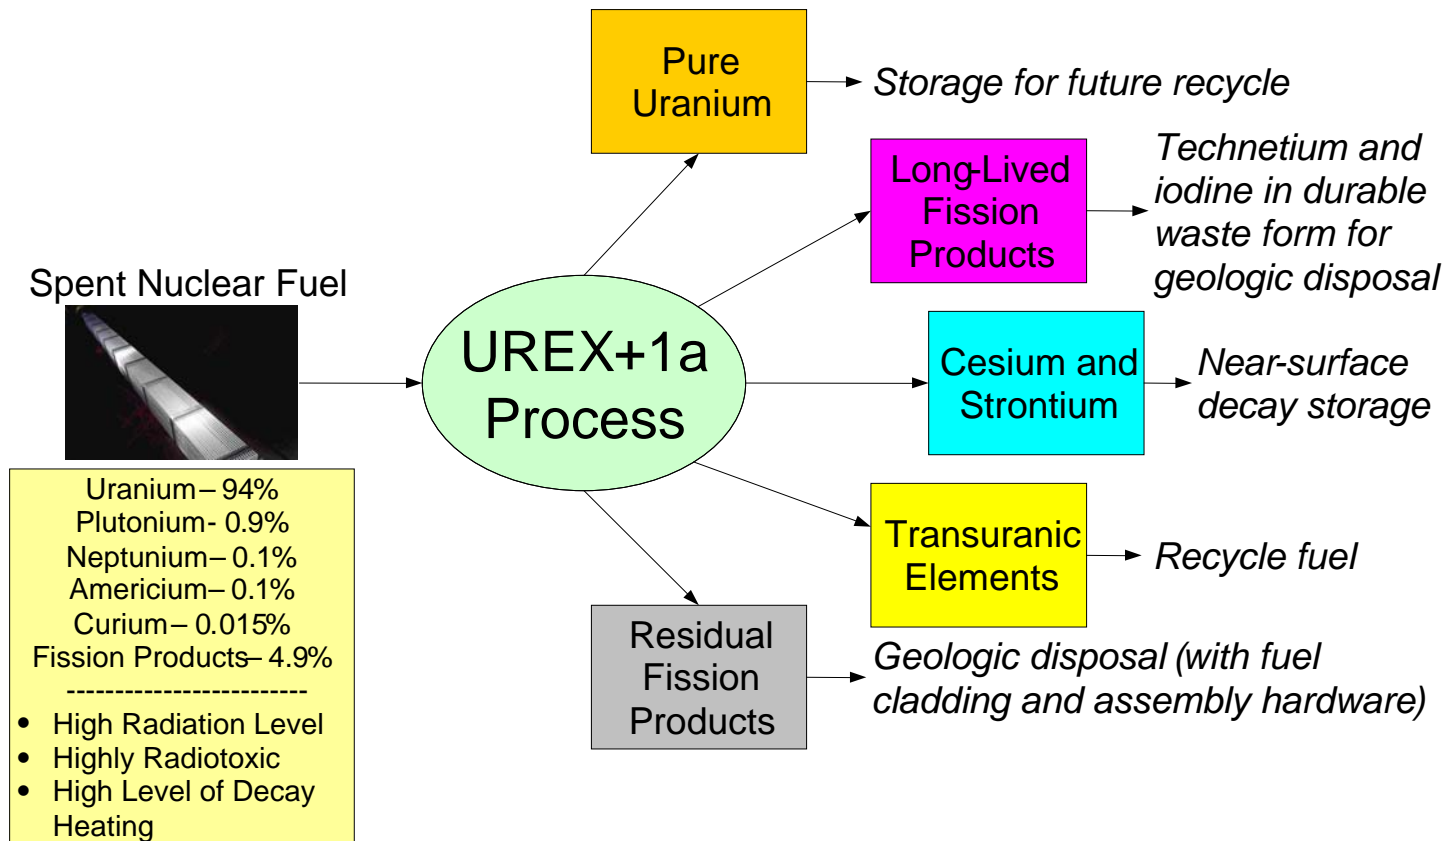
Spent Nuclear Fuel

Uranium – 94%
Plutonium - 0.9%
Neptunium – 0.1%
Americium – 0.1%
Curium – 0.015%
Fission Products – 4.9%
------------------------
• High Radiation Level
• Highly Radiotoxic
• High Level of Decay Heating

UREX+1a Process

Pure Uranium → Storage for future recycle

Long-Lived Fission Products → Technetium and iodine in durable waste form for geologic disposal

Cesium and Strontium → Near-surface decay storage

Transuranic Elements → Recycle fuel

Residual Fission Products → Geologic disposal (with fuel cladding and assembly hardware)